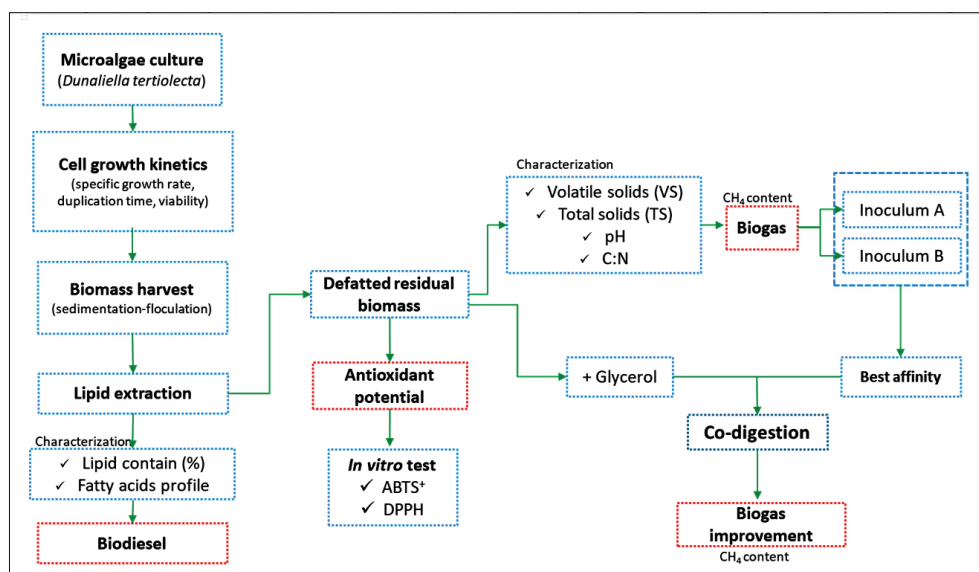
Microalgae culture
(Dunaliella tertiolecta)

Cell growth kinetics
(specific growth rate, duplication time, viability)

Biomass harvest
(sedimentation-floculation)

Lipid extraction

Characterization
✓ Lipid contain (%)
✓ Fatty acids profile

Biodiesel

Defatted residual biomass

Antioxidant potential

In vitro test
✓ ABTS⁺
✓ DPPH

Characterization
✓ Volatile solids (VS)
✓ Total solids (TS)
✓ pH
✓ C:N

$CH_4$ content
Biogas

Inoculum A

Inoculum B

+ Glycerol

Best affinity

Co-digestion

Biogas improvement
$CH_4$ content